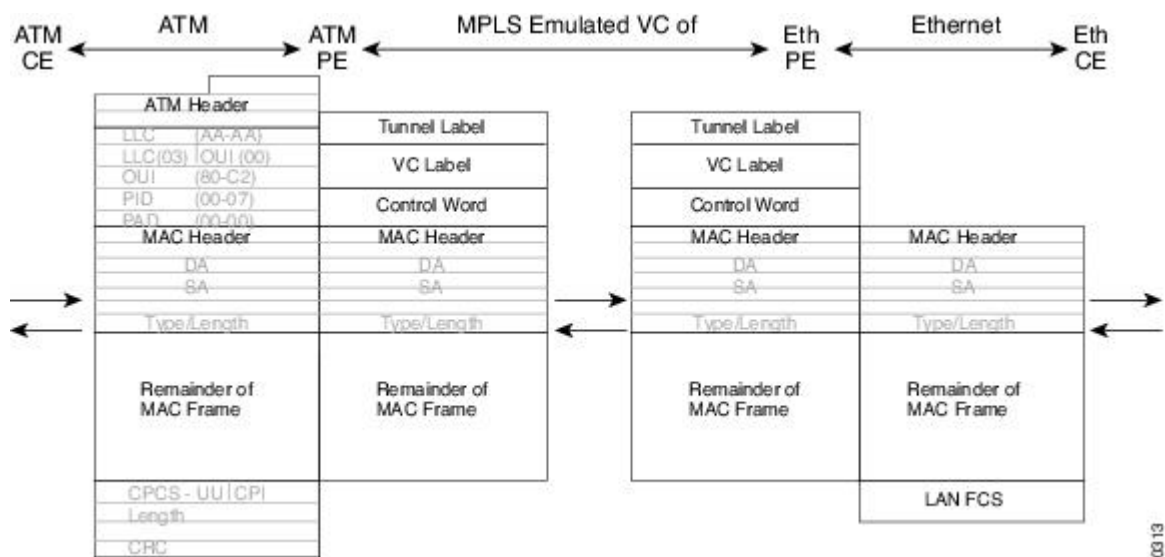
ATM CE
ATM
ATM PE
MPLS Emulated VC of
Eth PE
Ethernet
Eth CE

ATM Header
LLC (AA-AA)
LLC(03) OUI (00)
OUI (80-C2)
PID (00-07)
PAD (00-00)
MAC Header
DA
SA
Type/Length
Remainder of MAC Frame
CPCS - UU CPI
Length
CRC

Tunnel Label
VC Label
Control Word
MAC Header
DA
SA
Type/Length
Remainder of MAC Frame

Tunnel Label
VC Label
Control Word
MAC Header
DA
SA
Type/Length
Remainder of MAC Frame

MAC Header
DA
SA
Type/Length
Remainder of MAC Frame
LAN FCS

0313